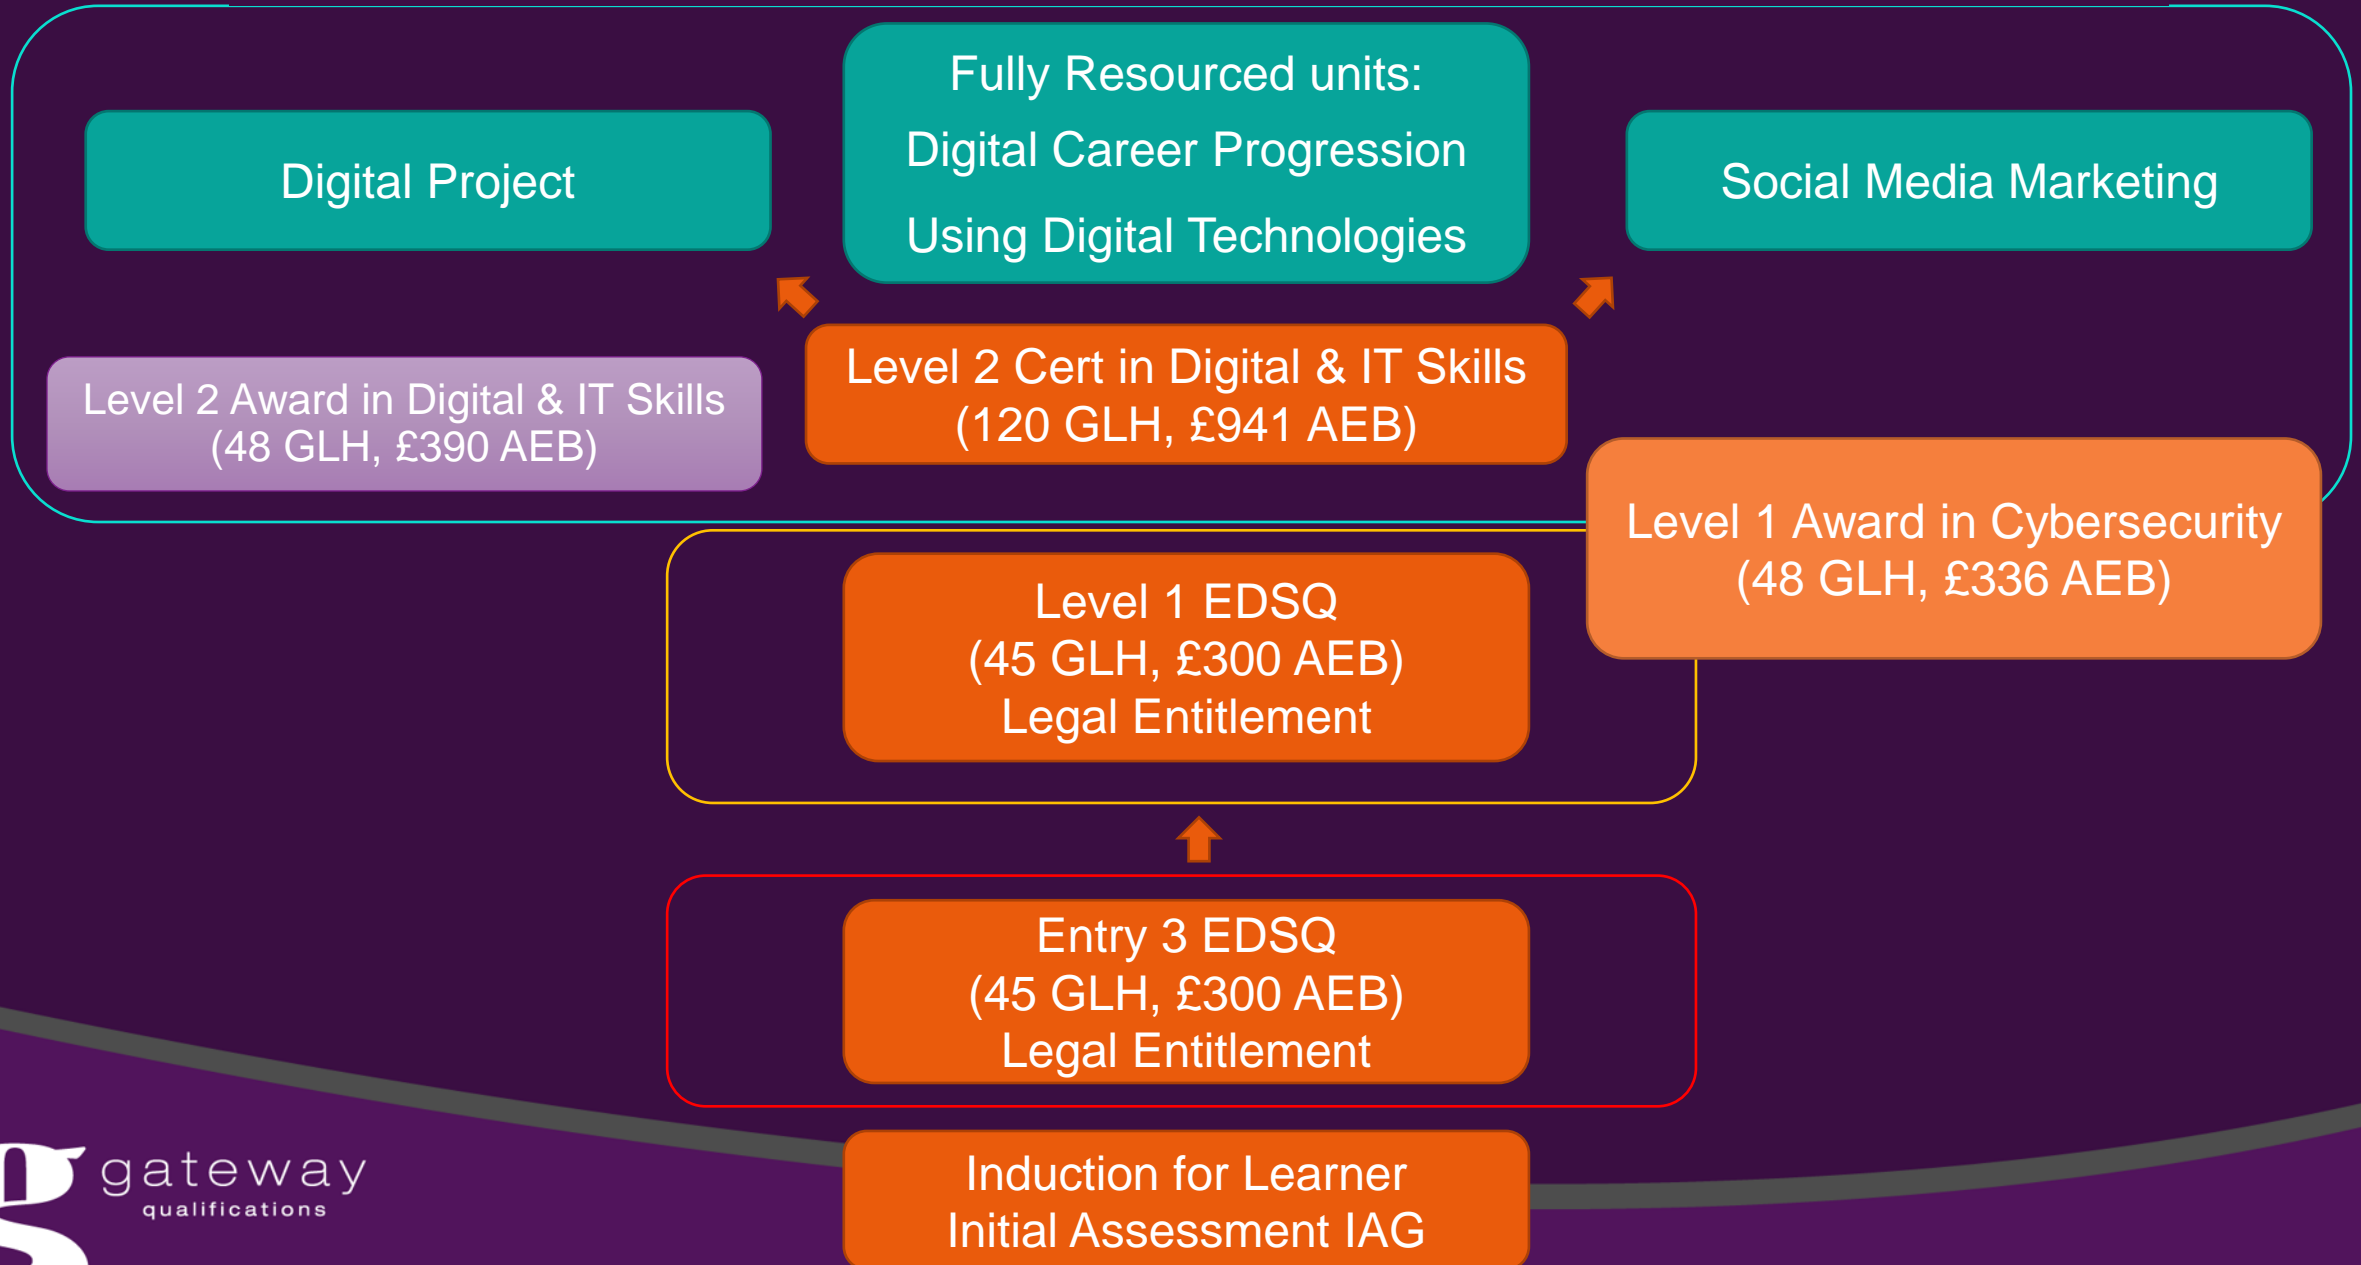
Digital Project

Fully Resourced units:
Digital Career Progression
Using Digital Technologies

Social Media Marketing

Level 2 Award in Digital & IT Skills
(48 GLH, £390 AEB)

Level 2 Cert in Digital & IT Skills
(120 GLH, £941 AEB)

Level 1 Award in Cybersecurity
(48 GLH, £336 AEB)

Level 1 EDSQ
(45 GLH, £300 AEB)
Legal Entitlement

Entry 3 EDSQ
(45 GLH, £300 AEB)
Legal Entitlement

Induction for Learner
Initial Assessment IAG

gateway
qualifications